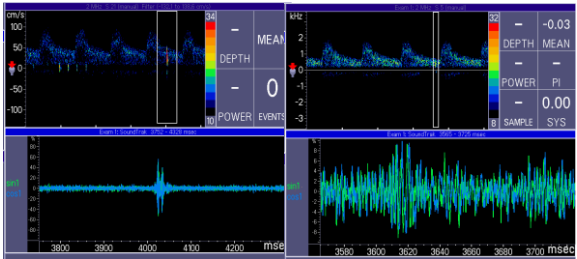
cm/s
100
50
0
-50
-100
34
10
-
DEPTH
MEAN
-
POWER
0
EVENTS
%
80
60
40
20
0
-20
-40
-60
-80
3800
3900
4000
4100
4200
msec
Exam II SoundTrak 3752 - 4326 msec

kHz
3
2
1
0
-1
-2
-3
32
8
-
DEPTH
-0.03
MEAN
-
POWER
-
PI
-
SAMPLE
0.00
SYS
%
Exam II SoundTrak 3565 - 3725 msec
3580
3600
3620
3640
3660
3680
3700
msec